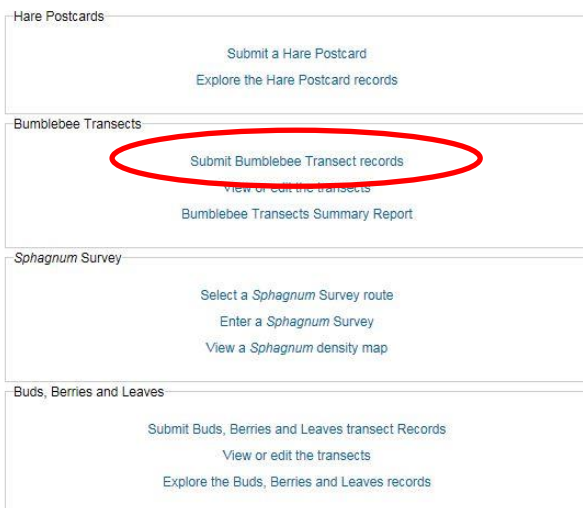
Hare Postcards

Submit a Hare Postcard

Explore the Hare Postcard records

Bumblebee Transects

Submit Bumblebee Transect records

View or edit the transects

Bumblebee Transects Summary Report

*Sphagnum* Survey

Select a *Sphagnum* Survey route

Enter a *Sphagnum* Survey

View a *Sphagnum* density map

Buds, Berries and Leaves

Submit Buds, Berries and Leaves transect Records

View or edit the transects

Explore the Buds, Berries and Leaves records